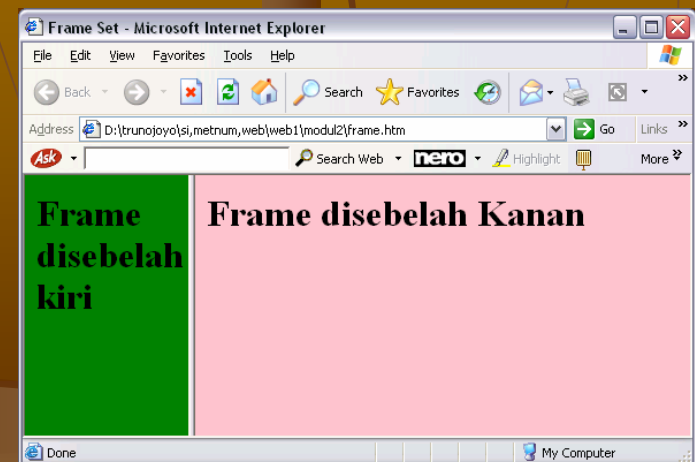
Frame Set - Microsoft Internet Explorer

File Edit View Favorites Tools Help

Back Search Favorites

Address D:\trunojoyo\si,metnum,web\web1\modul2\frame.htm Go Links

Ask Search Web nero Highlight More

Frame disebelah kiri

Frame disebelah Kanan

Done My Computer